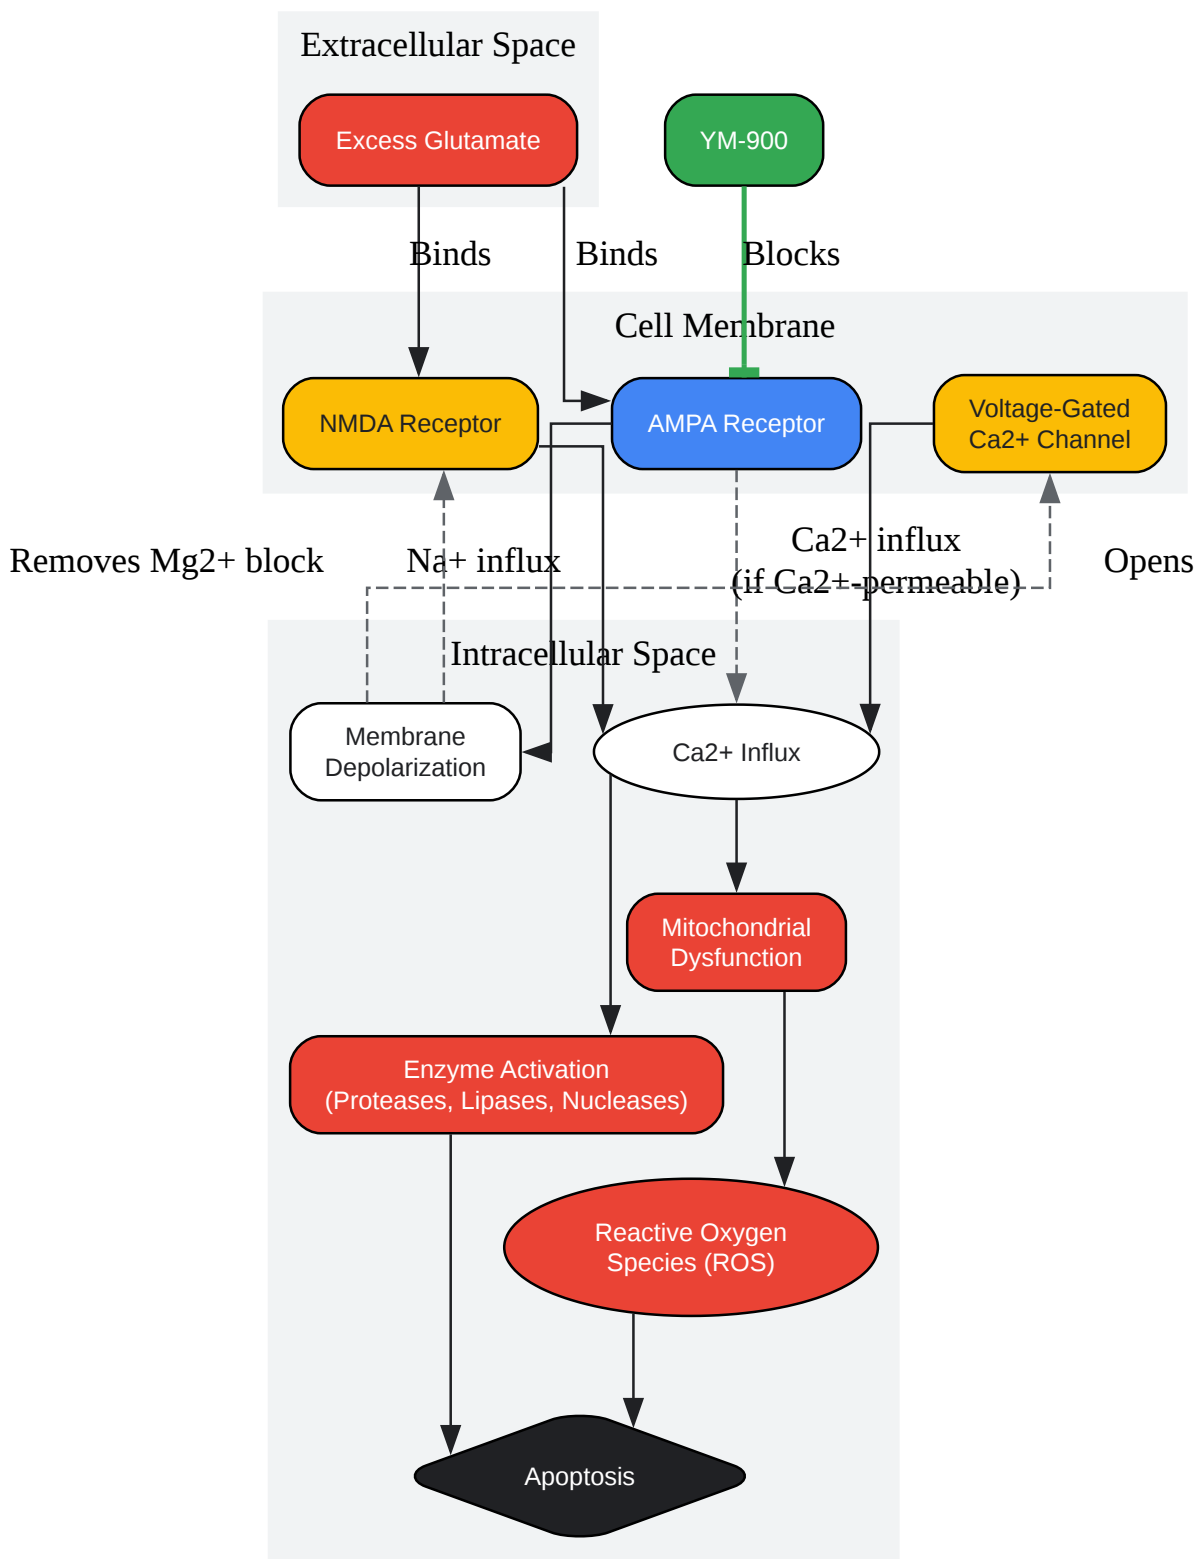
Extracellular Space

Excess Glutamate

YM-900

Binds

Binds

Blocks

Cell Membrane

NMDA Receptor

AMPA Receptor

Voltage-Gated Ca2+ Channel

Removes Mg2+ block

Na+ influx

Ca2+ influx (if Ca2+-permeable)

Opens

Intracellular Space

Membrane Depolarization

Ca2+ Influx

Mitochondrial Dysfunction

Enzyme Activation (Proteases, Lipases, Nucleases)

Reactive Oxygen Species (ROS)

Apoptosis